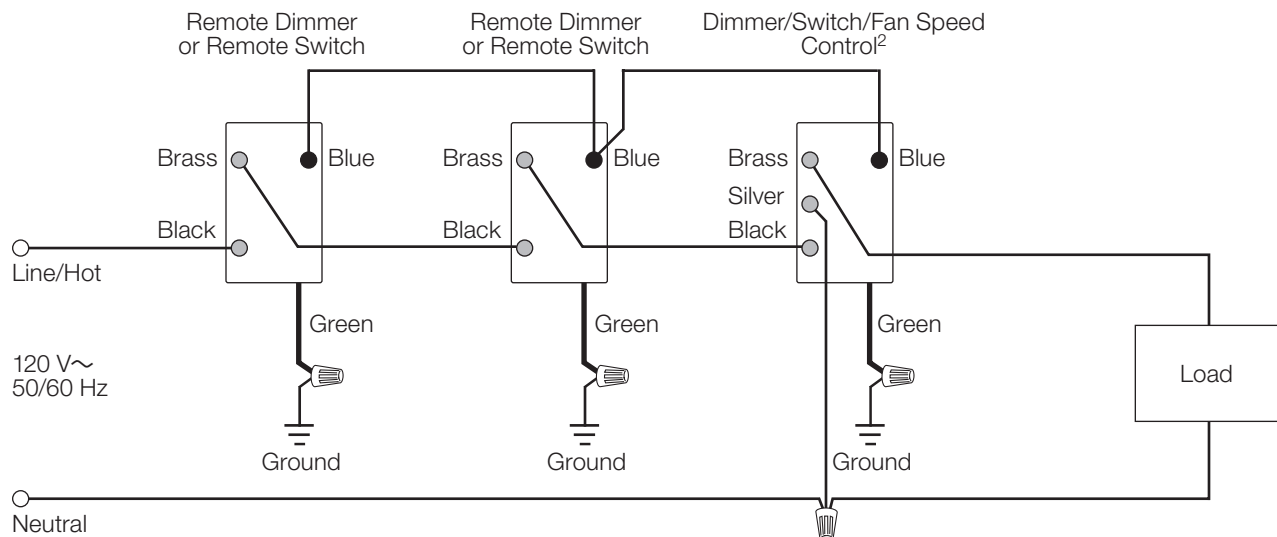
Remote Dimmer or Remote Switch

Remote Dimmer or Remote Switch

Dimmer/Switch/Fan Speed Control$^{2}$

Brass

Blue

Black

Brass

Blue

Black

Brass

Blue

Silver

Black

Line/Hot

Green

Green

Green

120 V～
50/60 Hz

Load

Ground

Ground

Ground

Neutral